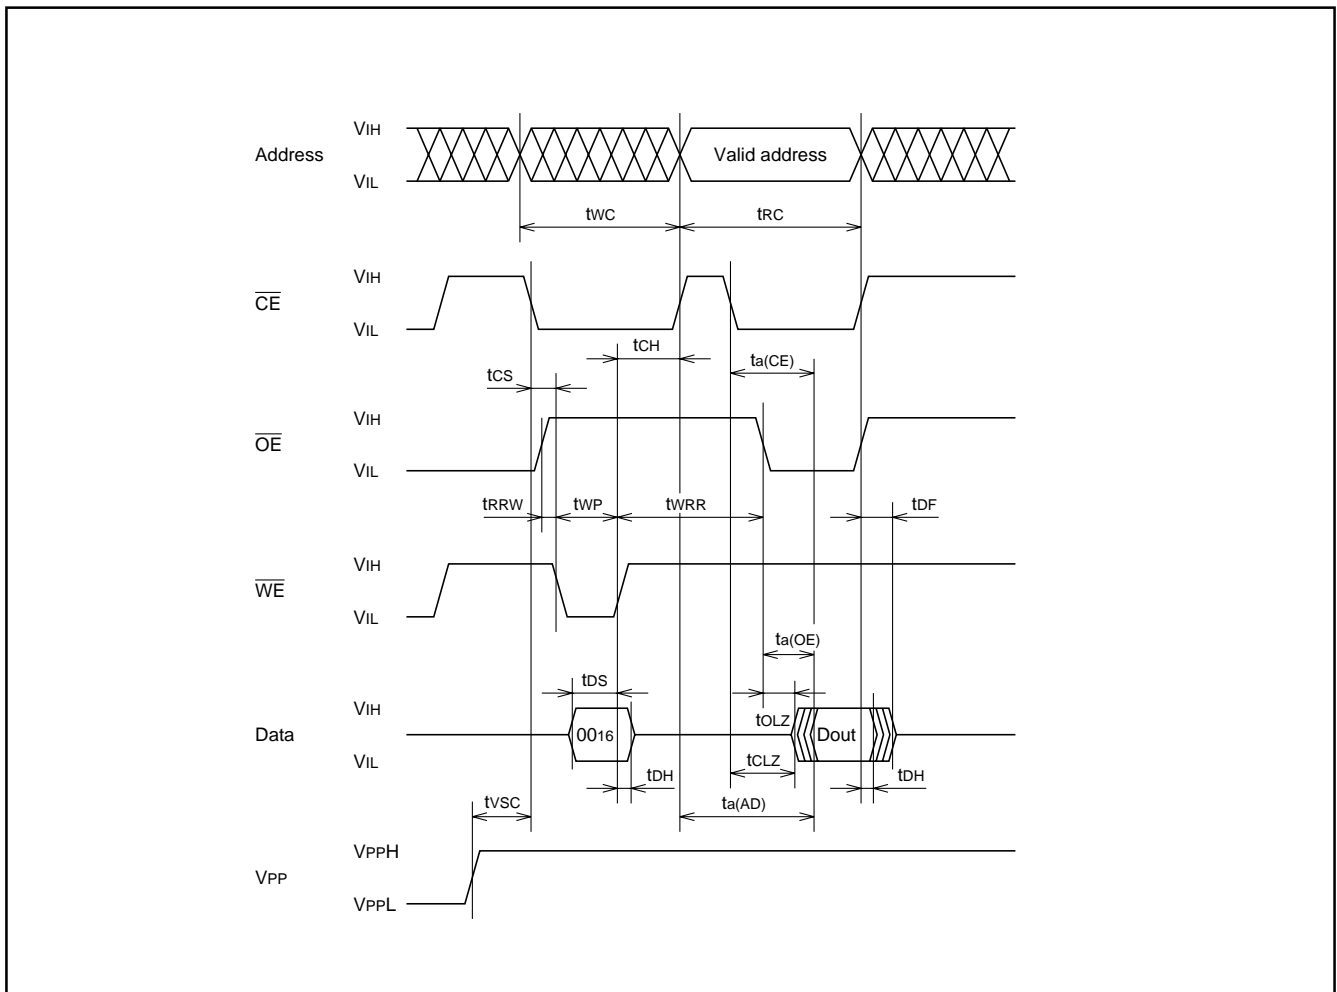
Address
$V_{IH}$
$V_{IL}$
Valid address
$t_{WC}$
$t_{RC}$

$\overline{CE}$
$V_{IH}$
$V_{IL}$
$t_{CH}$
$t_{a(CE)}$
$t_{CS}$

$\overline{OE}$
$V_{IH}$
$V_{IL}$
$t_{RRW}$
$t_{WP}$
$t_{WRR}$
$t_{DF}$

$\overline{WE}$
$V_{IH}$
$V_{IL}$
$t_{a(OE)}$
$t_{DS}$

Data
$V_{IH}$
$V_{IL}$
$00_{16}$
$t_{OLZ}$
Dout
$t_{DH}$
$t_{CLZ}$
$t_{DH}$
$t_{VSC}$
$t_{a(AD)}$

$V_{PP}$
$V_{PPH}$
$V_{PPL}$